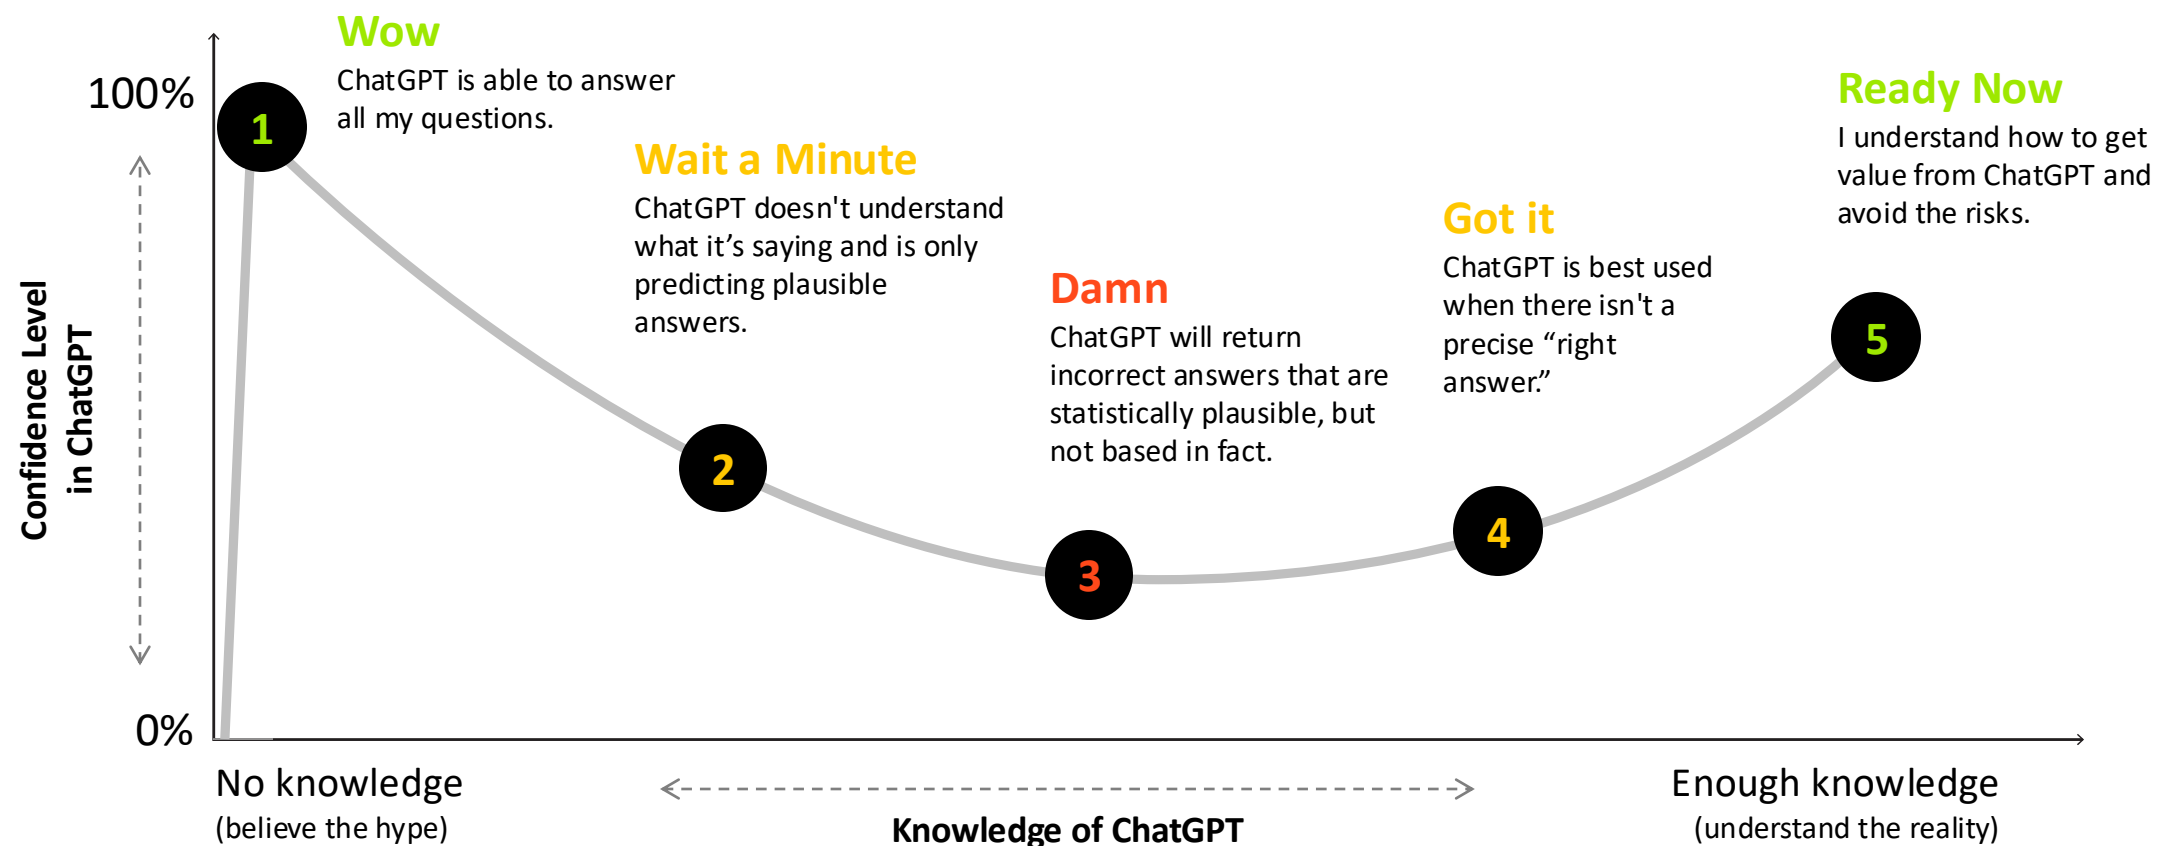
100%

0%

Confidence Level in ChatGPT

1

Wow

ChatGPT is able to answer all my questions.

Wait a Minute

ChatGPT doesn't understand what it's saying and is only predicting plausible answers.

2

Damn

ChatGPT will return incorrect answers that are statistically plausible, but not based in fact.

3

Got it

ChatGPT is best used when there isn't a precise "right answer."

4

Ready Now

I understand how to get value from ChatGPT and avoid the risks.

5

No knowledge
(believe the hype)

Knowledge of ChatGPT

Enough knowledge
(understand the reality)